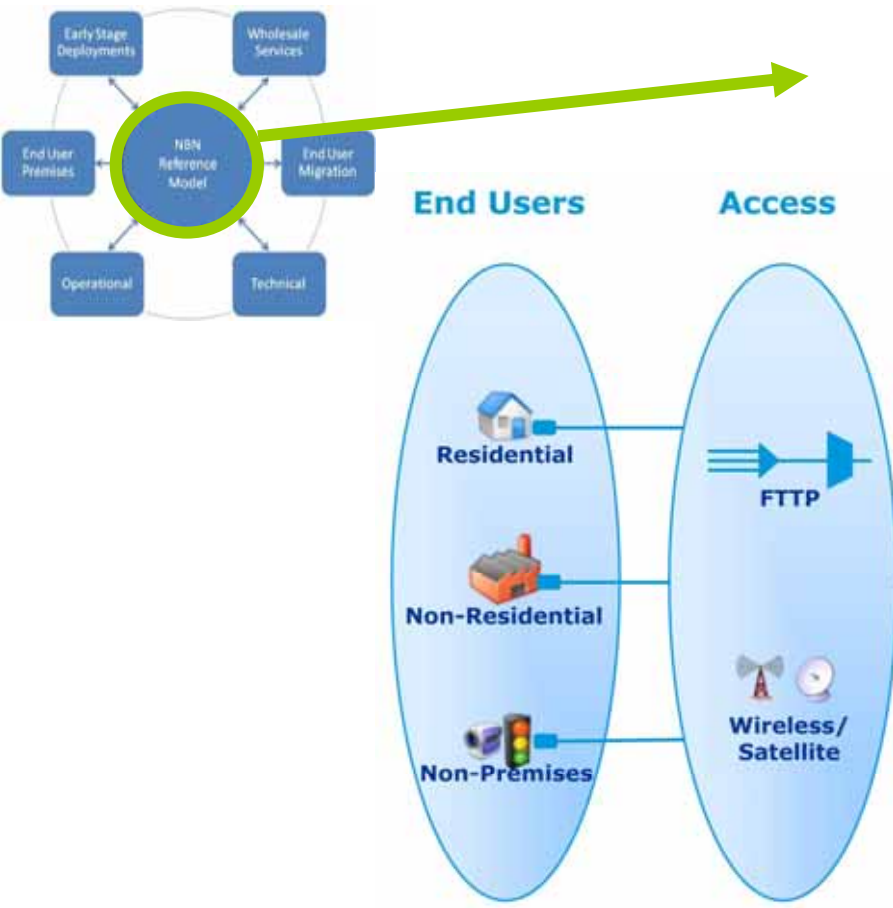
Early Stage Deployments

Wholesale Services

End User Premises

NBN Reference Model

End User Migration

Operational

Technical

End Users

Access

Residential

FTTP

Non-Residential

Non-Premises

Wireless/ Satellite